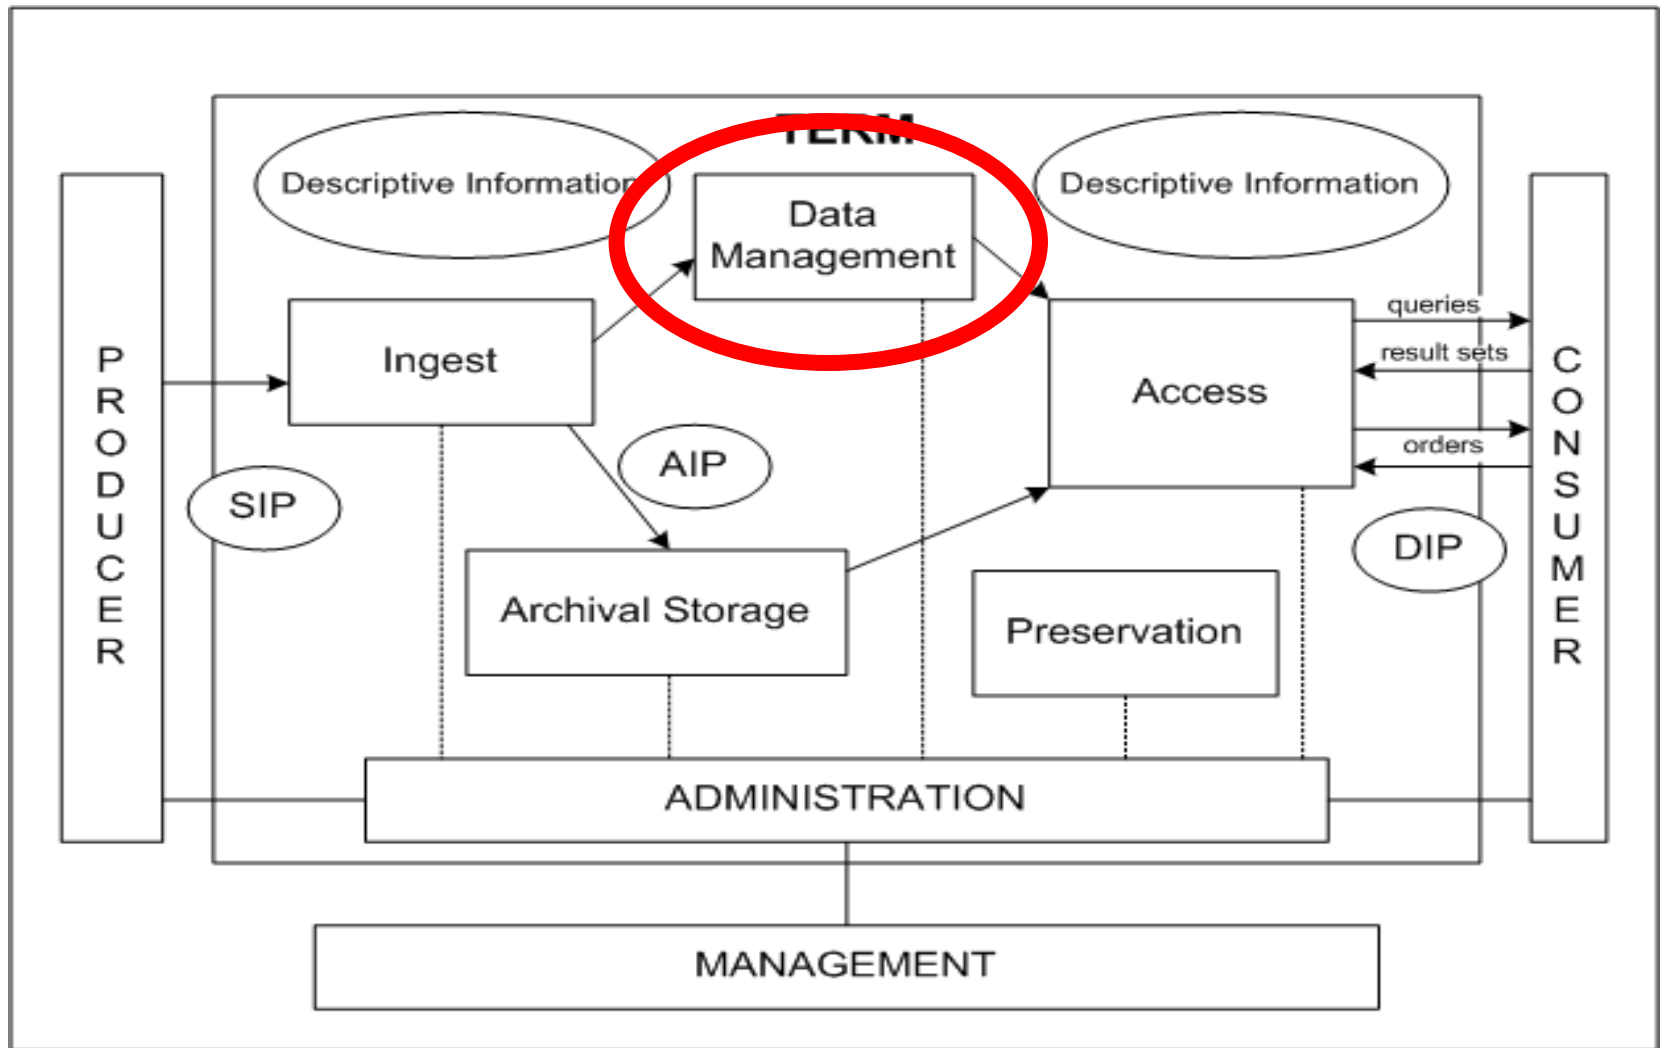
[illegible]

Descriptive Information

Data Management

Descriptive Information

PRODUCER

Ingest

queries

result sets

Access

orders

CONSUMER

AIP

SIP

DIP

Archival Storage

Preservation

ADMINISTRATION

MANAGEMENT